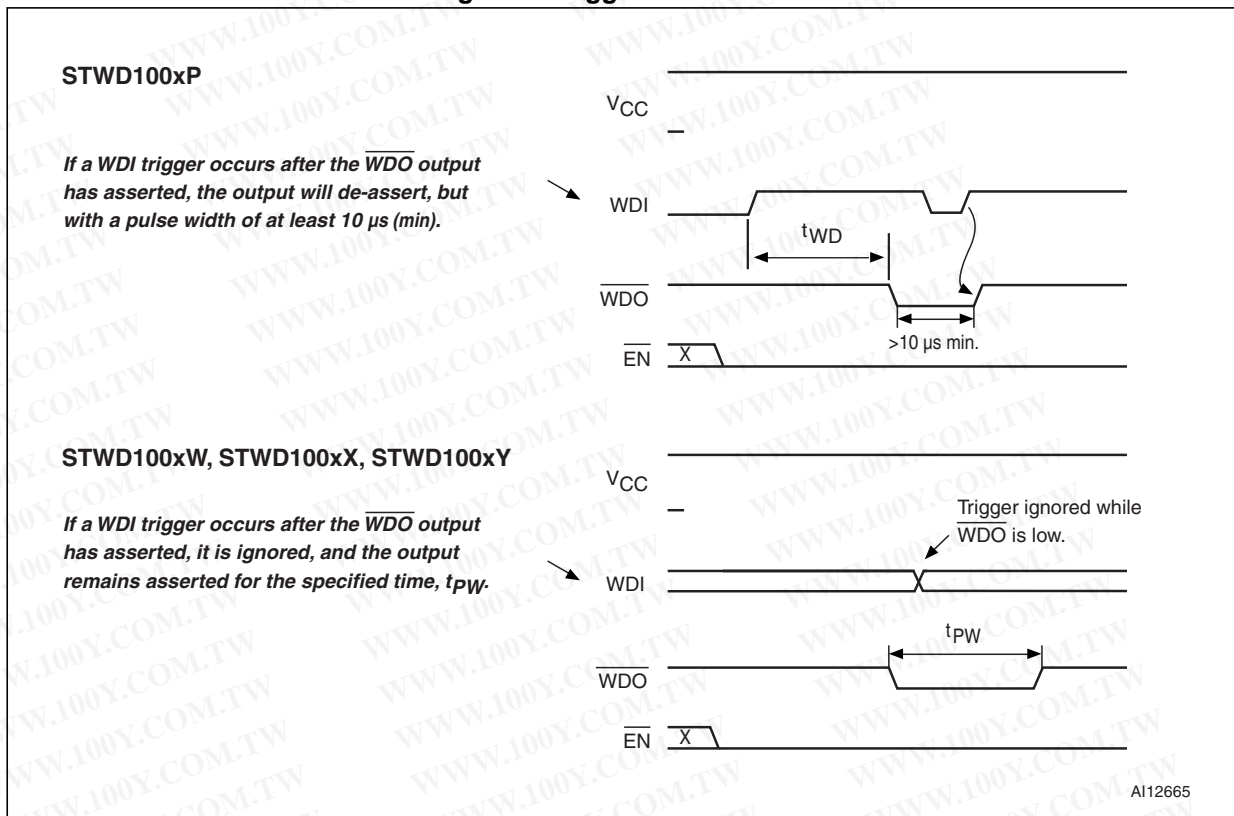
STWD100xP

If a WDI trigger occurs after the $\overline{WDO}$ output has asserted, the output will de-assert, but with a pulse width of at least 10 µs (min).

$V_{CC}$

WDI

$t_{WD}$

$\overline{WDO}$

>10 µs min.

$\overline{EN}$ X

STWD100xW, STWD100xX, STWD100xY

If a WDI trigger occurs after the $\overline{WDO}$ output has asserted, it is ignored, and the output remains asserted for the specified time, $t_{PW}$.

$V_{CC}$

Trigger ignored while $\overline{WDO}$ is low.

WDI

$t_{PW}$

$\overline{WDO}$

$\overline{EN}$ X

AI12665

WWW.100Y.COM.TW